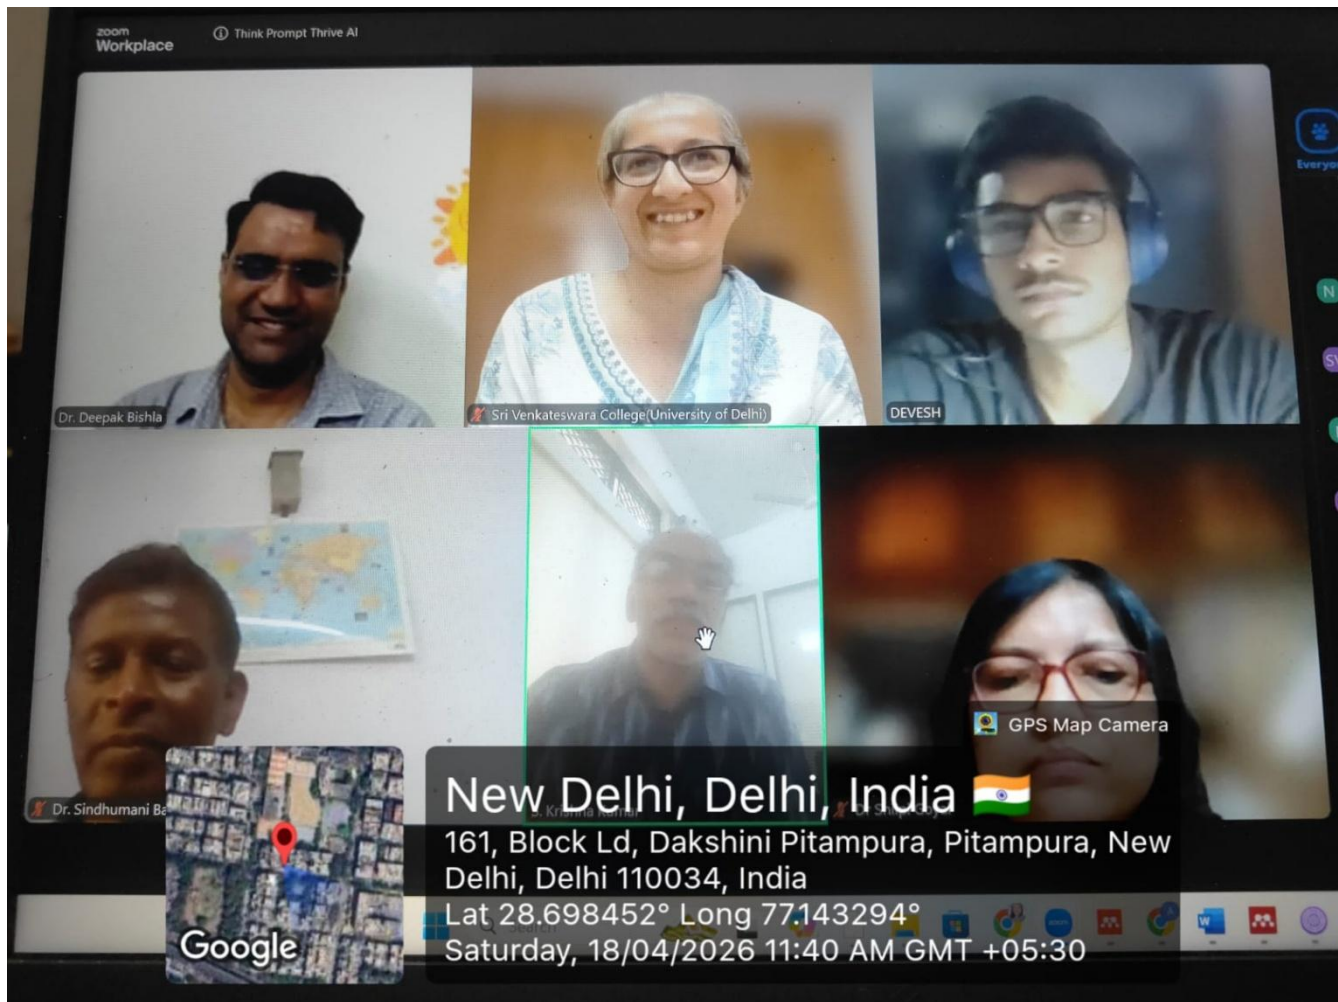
zoom Workplace

Think Prompt Thrive AI

Everyo

Dr. Deepak Bishla

Sri Venkateswara College(University of Delhi)

DEVESH

Dr. Sindhumani Ba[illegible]

S. Krishna Kumar

Dr. Shilpi Goyal

GPS Map Camera

New Delhi, Delhi, India

161, Block Ld, Dakshini Pitampura, Pitampura, New Delhi, Delhi 110034, India

Lat 28.698452° Long 77.143294°

Saturday, 18/04/2026 11:40 AM GMT +05:30

Google

Search